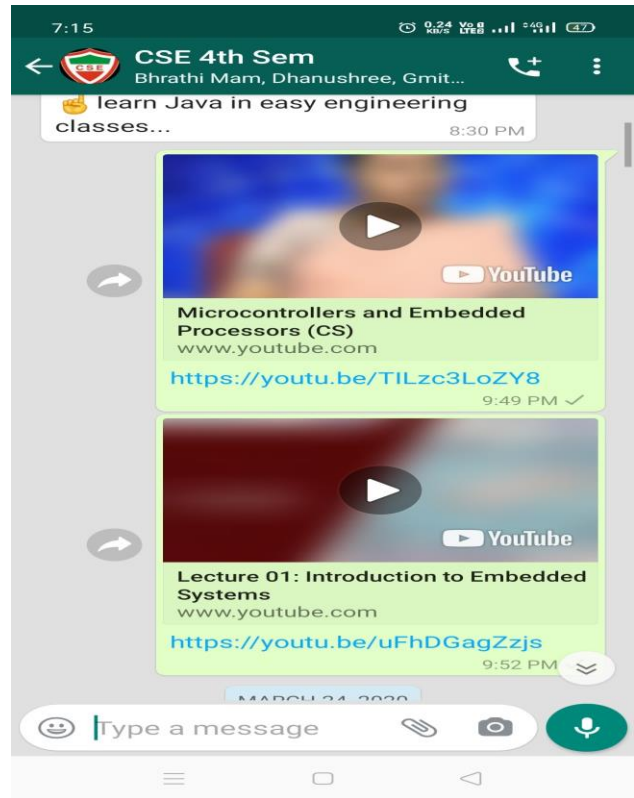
7:15
0.24 KB/S Vo LTE 4G 47

CSE 4th Sem
Bhrathi Mam, Dhanushree, Gmit...

☝ learn Java in easy engineering classes...
8:30 PM

YouTube
Microcontrollers and Embedded Processors (CS)
www.youtube.com
https://youtu.be/TILzc3LoZY8
9:49 PM

YouTube
Lecture 01: Introduction to Embedded Systems
www.youtube.com
https://youtu.be/uFhDGagZzjs
9:52 PM

MARCH 24, 2020

Type a message